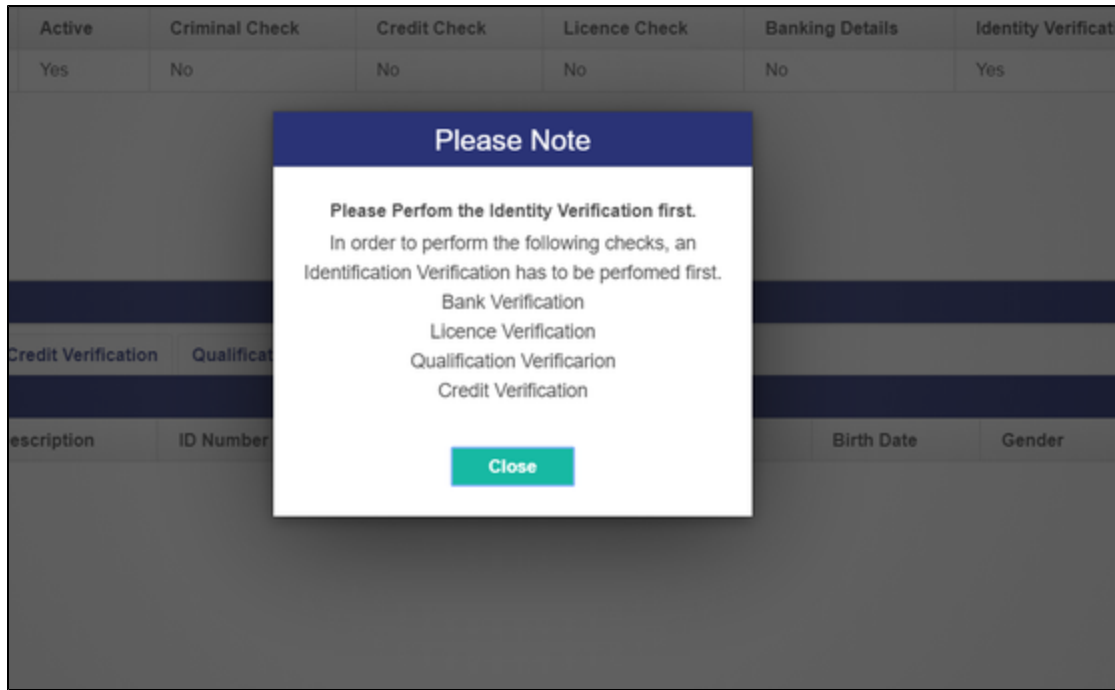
| Active | Criminal Check | Credit Check | Licence Check | Banking Details | Identity Verificat |
|---|---|---|---|---|---|
| Yes | No | No | No | No | Yes |

Please Note

**Please Perfom the Identity Verification first.**

In order to perform the following checks, an Identification Verification has to be perfomed first.
Bank Verification
Licence Verification
Qualification Verificarion
Credit Verification

Close

Credit Verification | Qualificat

escription | ID Number | Birth Date | Gender